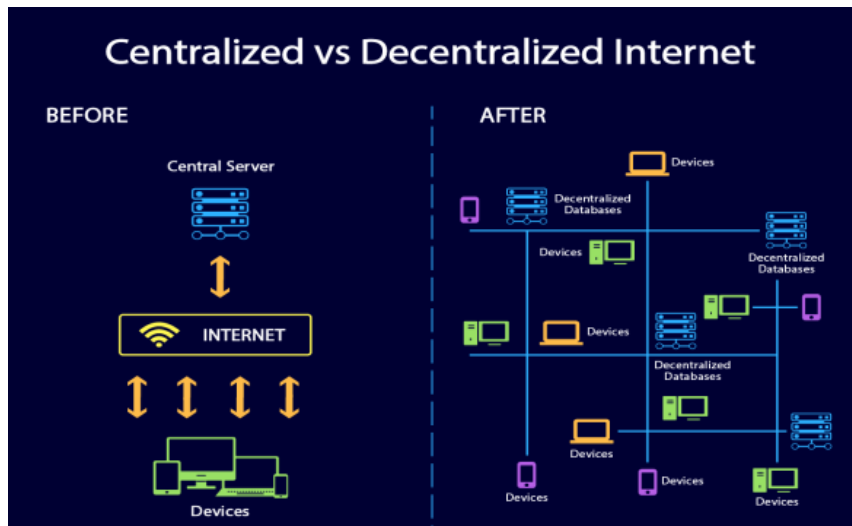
Centralized vs Decentralized Internet

BEFORE

Central Server

INTERNET

Devices

AFTER

Devices

Decentralized Databases

Devices

Decentralized Databases

Devices

Decentralized Databases

Devices

Devices

Devices

Devices